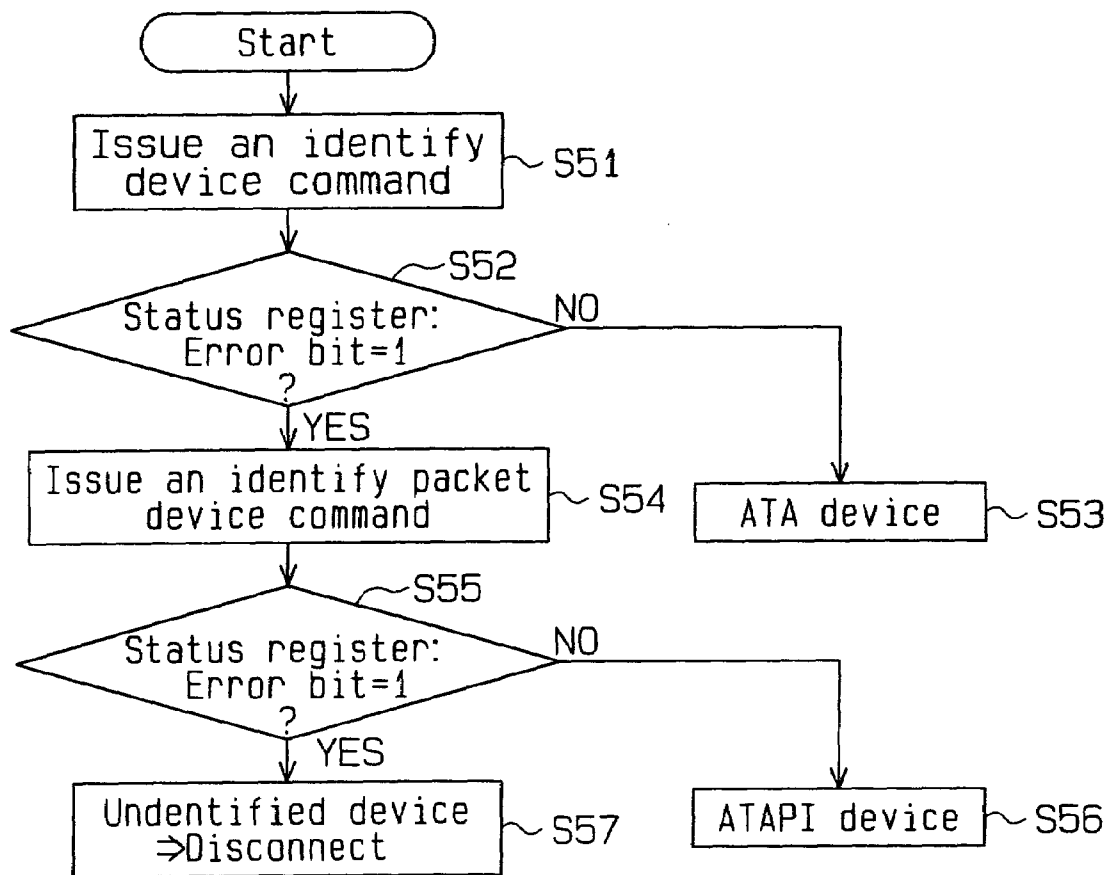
Start

Issue an identify device command
S51

S52
Status register: Error bit=1 ?
NO
YES

Issue an identify packet device command
S54

ATA device
S53

S55
Status register: Error bit=1 ?
NO
YES

Undentified device ⇒Disconnect
S57

ATAPI device
S56